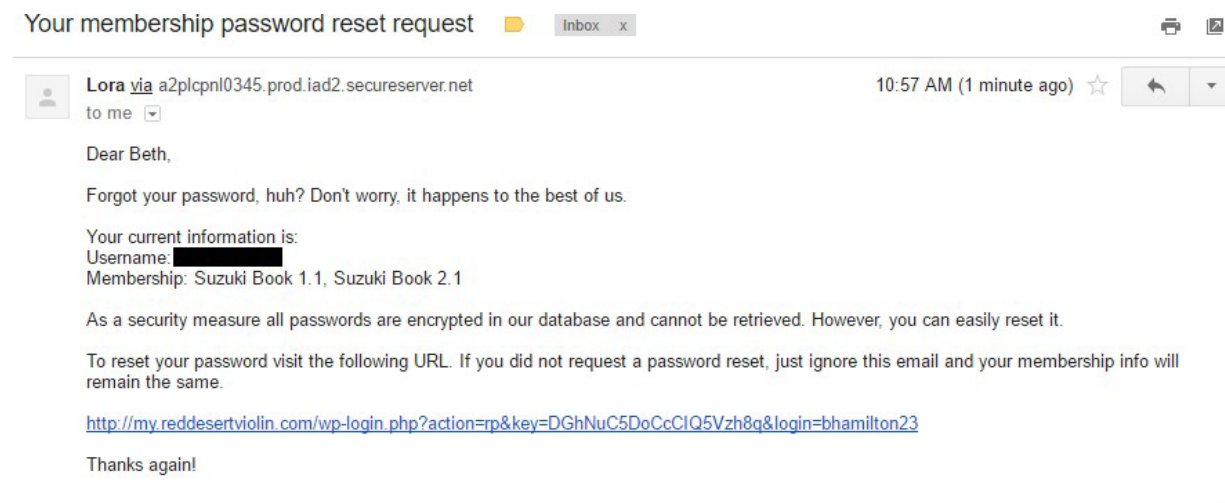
Your membership password reset request Inbox x

Lora via a2plcpnl0345.prod.iad2.secureserver.net
to me

10:57 AM (1 minute ago)

Dear Beth,

Forgot your password, huh? Don't worry, it happens to the best of us.

Your current information is:
Username: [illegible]
Membership: Suzuki Book 1.1, Suzuki Book 2.1

As a security measure all passwords are encrypted in our database and cannot be retrieved. However, you can easily reset it.

To reset your password visit the following URL. If you did not request a password reset, just ignore this email and your membership info will remain the same.

http://my.reddesertviolin.com/wp-login.php?action=rp&key=DGhNuC5DoCcCIQ5Vzh8q&login=bhamilton23

Thanks again!